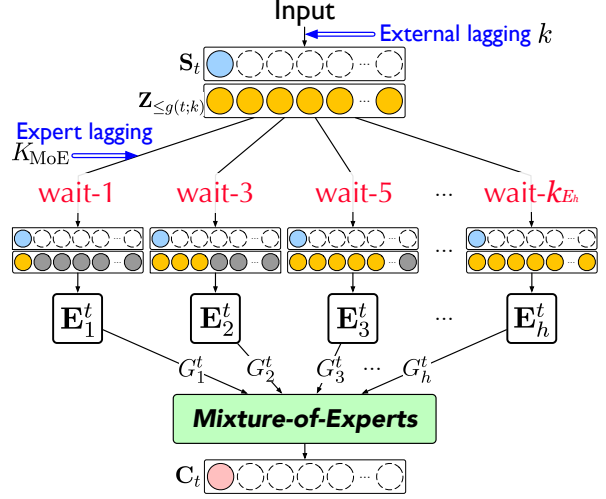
Input

External lagging $k$

$\mathbf{S}_t$

$\mathbf{Z}_{\leq g(t;k)}$

Expert lagging

$K_{\text{MoE}}$

wait-1 wait-3 wait-5 ... wait-$k_{E_h}$

$\mathbf{E}_1^t$ $\mathbf{E}_2^t$ $\mathbf{E}_3^t$ ... $\mathbf{E}_h^t$

$G_1^t$ $G_2^t$ $G_3^t$ ... $G_h^t$

Mixture-of-Experts

$\mathbf{C}_t$